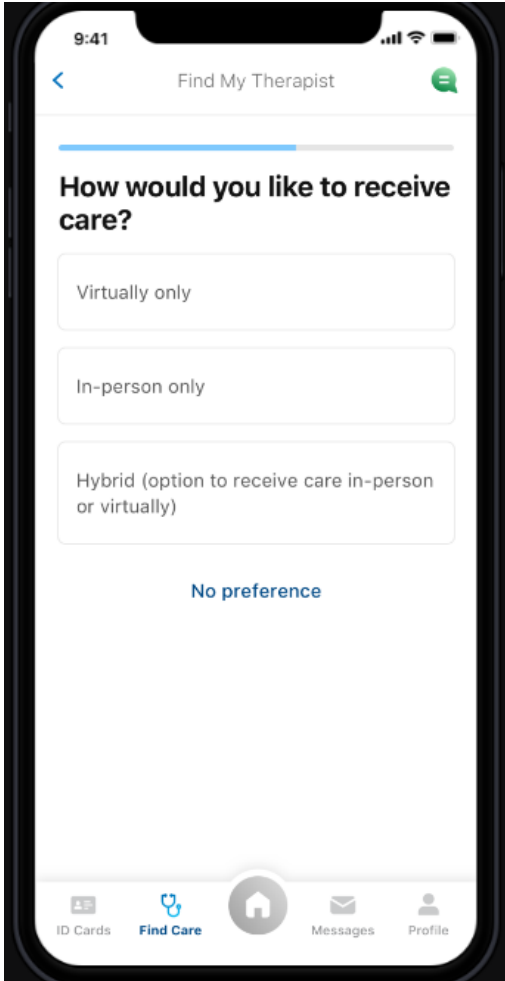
9:41

<

Find My Therapist

How would you like to receive care?

Virtually only

In-person only

Hybrid (option to receive care in-person or virtually)

No preference

ID Cards

Find Care

Messages

Profile